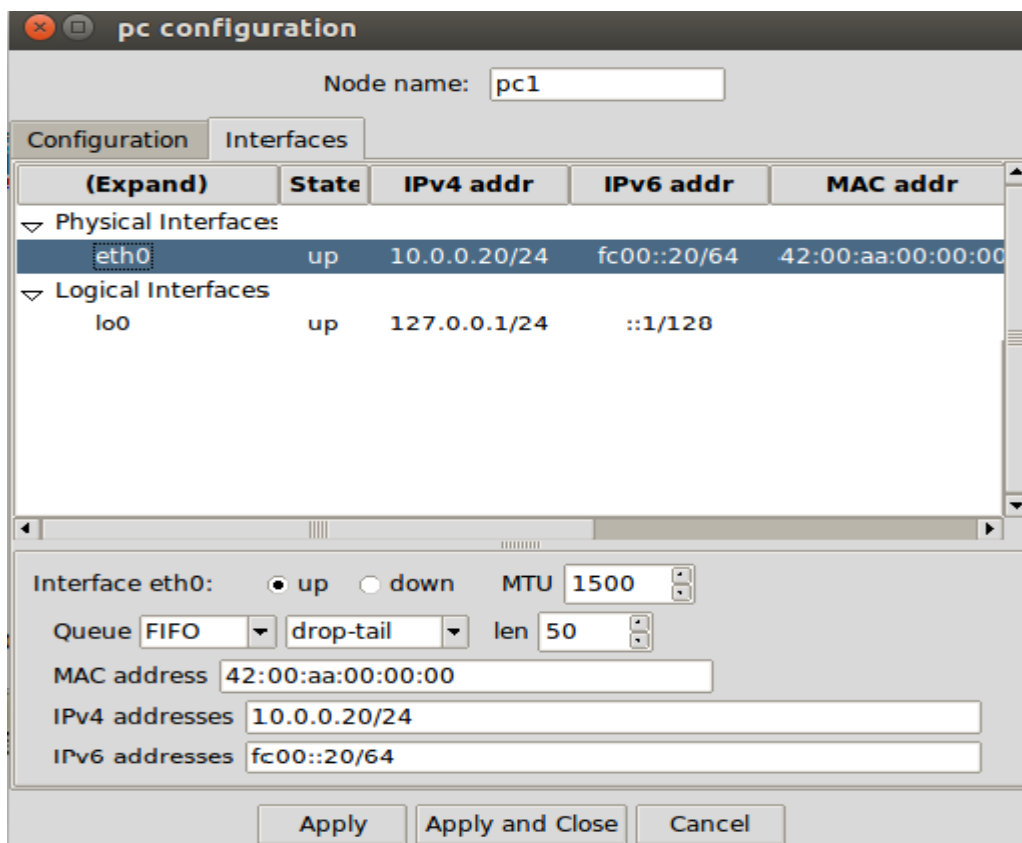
pc configuration

Node name: pc1

Configuration | Interfaces

| (Expand) | State | IPv4 addr | IPv6 addr | MAC addr |
|---|---|---|---|---|
| Physical Interfaces | | | | |
| eth0 | up | 10.0.0.20/24 | fc00::20/64 | 42:00:aa:00:00:00 |
| Logical Interfaces | | | | |
| lo0 | up | 127.0.0.1/24 | ::1/128 | |

Interface eth0: up down MTU 1500

Queue FIFO drop-tail len 50

MAC address 42:00:aa:00:00:00

IPv4 addresses 10.0.0.20/24

IPv6 addresses fc00::20/64

Apply | Apply and Close | Cancel